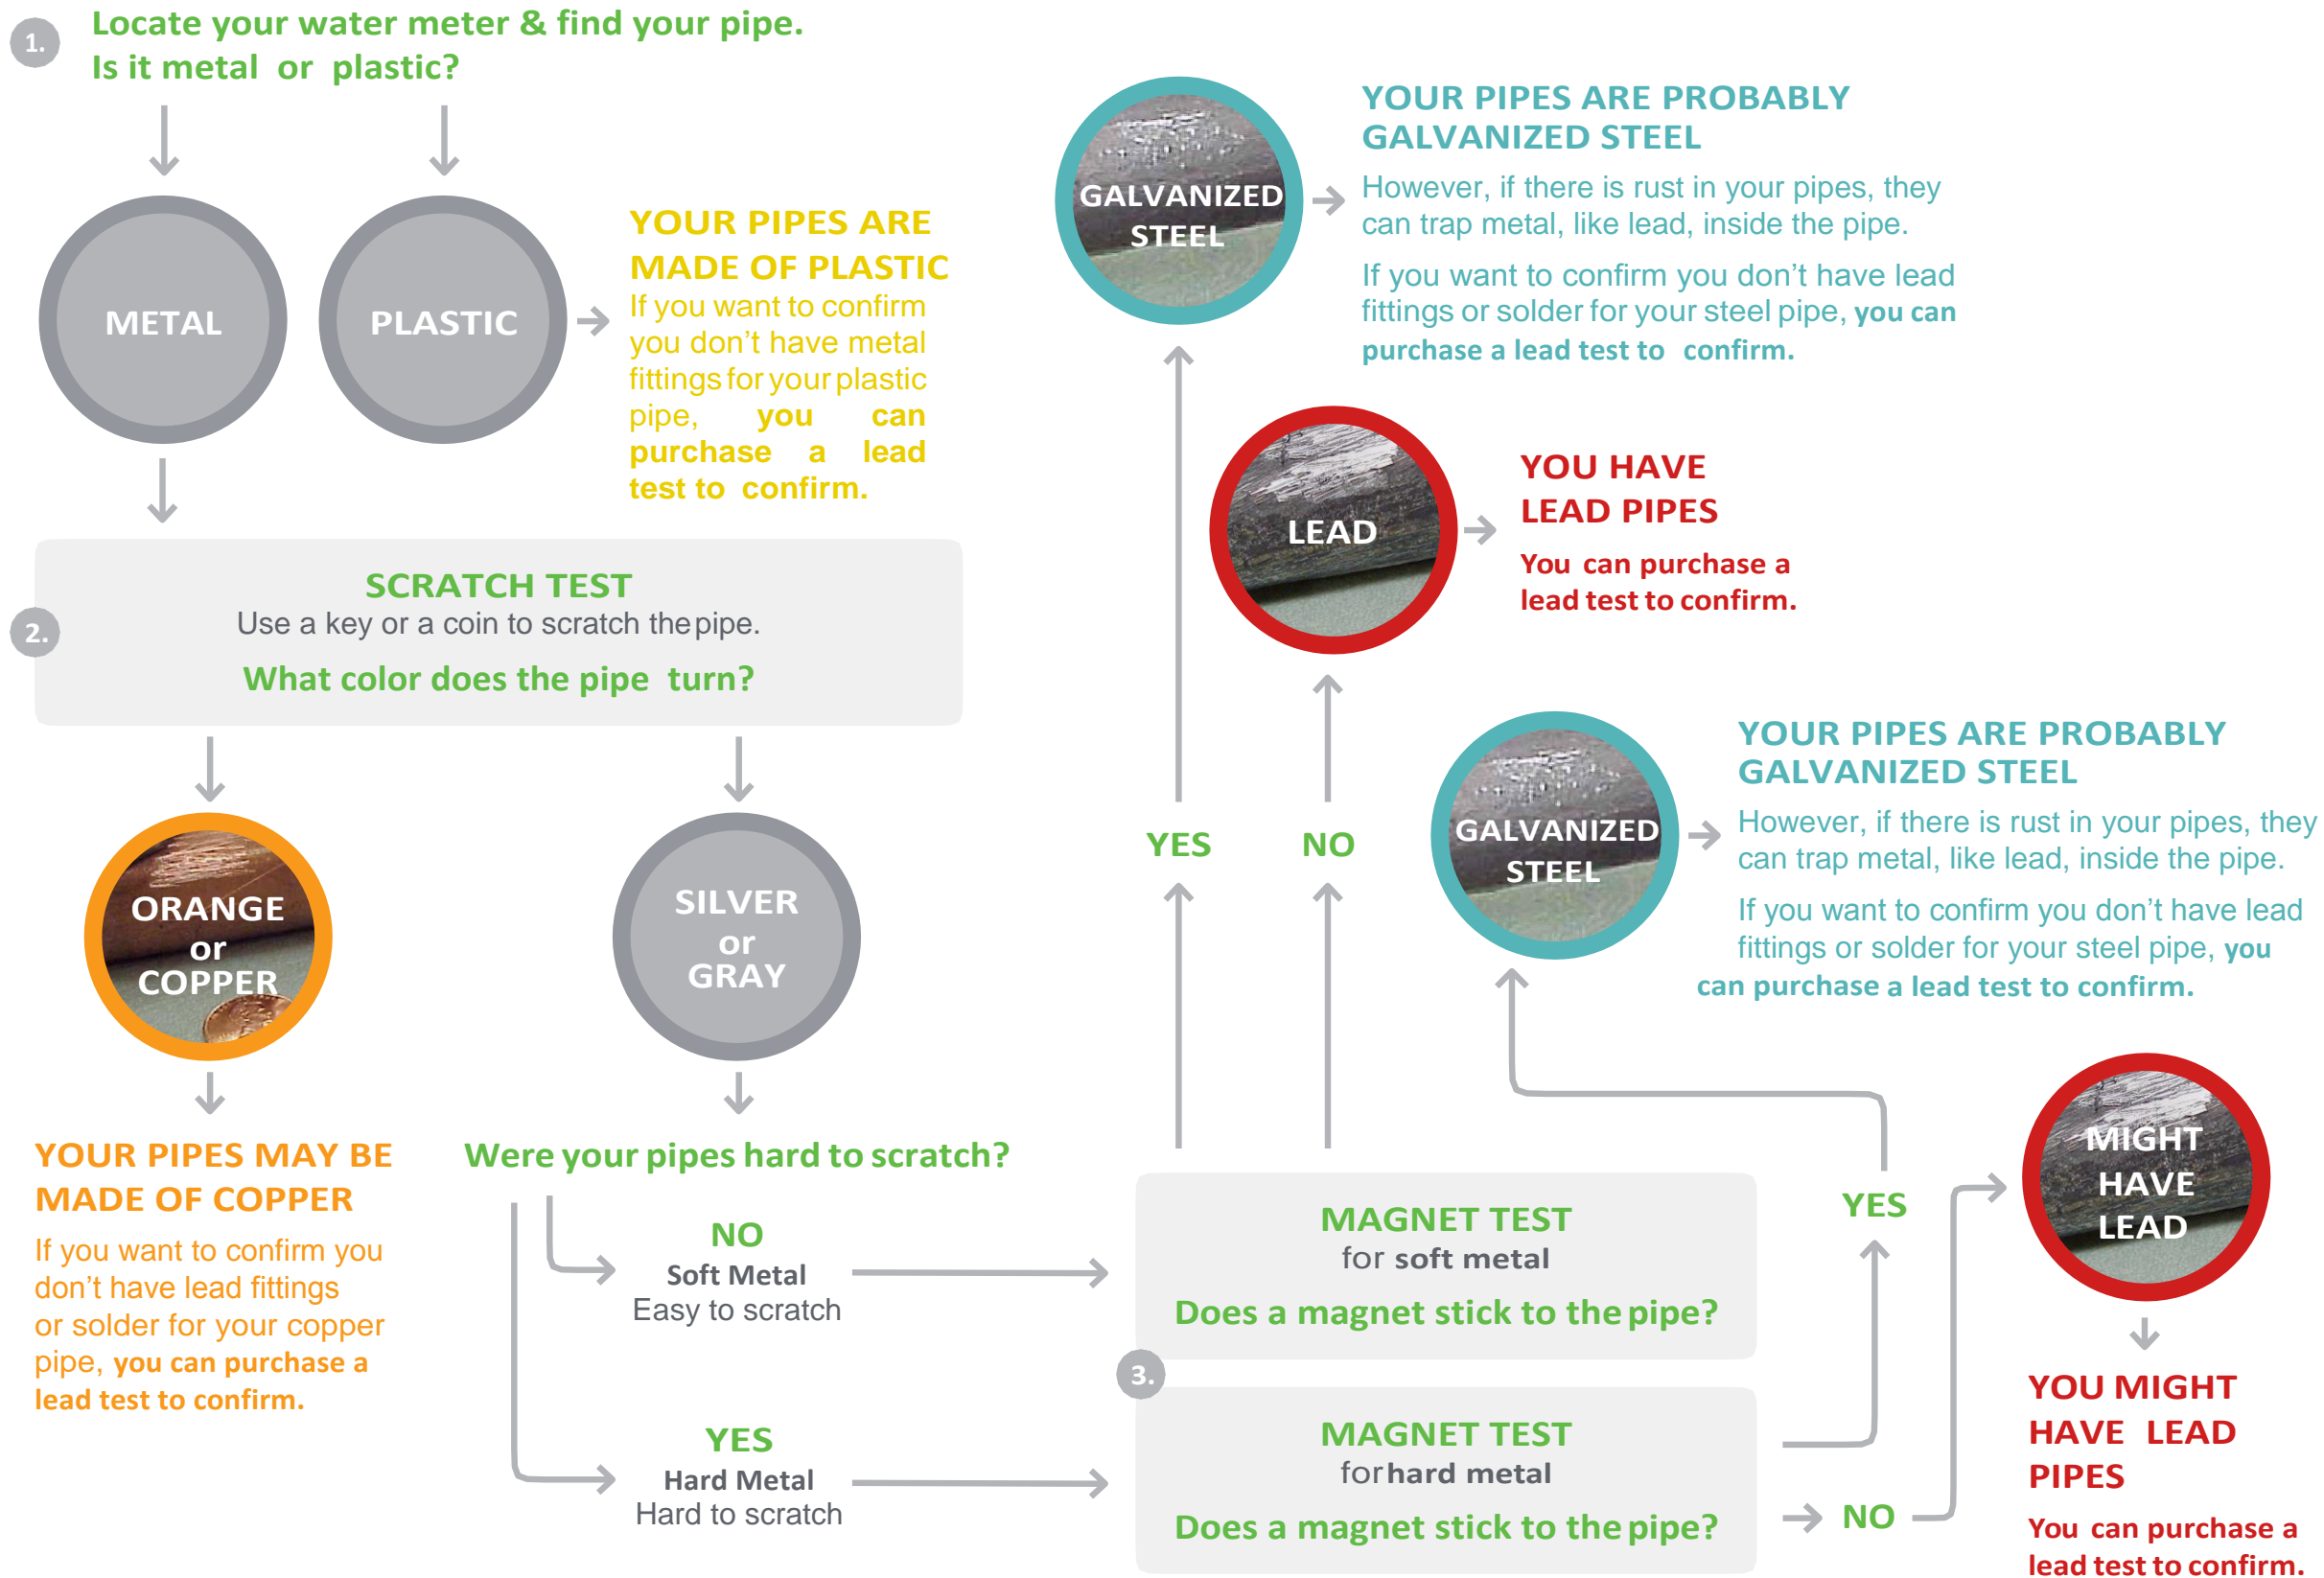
1. Locate your water meter & find your pipe. Is it metal or plastic?

METAL

PLASTIC

YOUR PIPES ARE MADE OF PLASTIC
If you want to confirm you don't have metal fittings for your plastic pipe, you can purchase a lead test to confirm.

2. SCRATCH TEST
Use a key or a coin to scratch the pipe.
What color does the pipe turn?

ORANGE or COPPER

SILVER or GRAY

YOUR PIPES MAY BE MADE OF COPPER
If you want to confirm you don't have lead fittings or solder for your copper pipe, you can purchase a lead test to confirm.

Were your pipes hard to scratch?

NO
Soft Metal
Easy to scratch

YES
Hard Metal
Hard to scratch

3. MAGNET TEST
for soft metal
Does a magnet stick to the pipe?

MAGNET TEST
for hard metal
Does a magnet stick to the pipe?

GALVANIZED STEEL

YOUR PIPES ARE PROBABLY GALVANIZED STEEL
However, if there is rust in your pipes, they can trap metal, like lead, inside the pipe.
If you want to confirm you don't have lead fittings or solder for your steel pipe, you can purchase a lead test to confirm.

LEAD

YOU HAVE LEAD PIPES
You can purchase a lead test to confirm.

YES

NO

GALVANIZED STEEL

YOUR PIPES ARE PROBABLY GALVANIZED STEEL
However, if there is rust in your pipes, they can trap metal, like lead, inside the pipe.
If you want to confirm you don't have lead fittings or solder for your steel pipe, you can purchase a lead test to confirm.

YES

NO

MIGHT HAVE LEAD

YOU MIGHT HAVE LEAD PIPES
You can purchase a lead test to confirm.